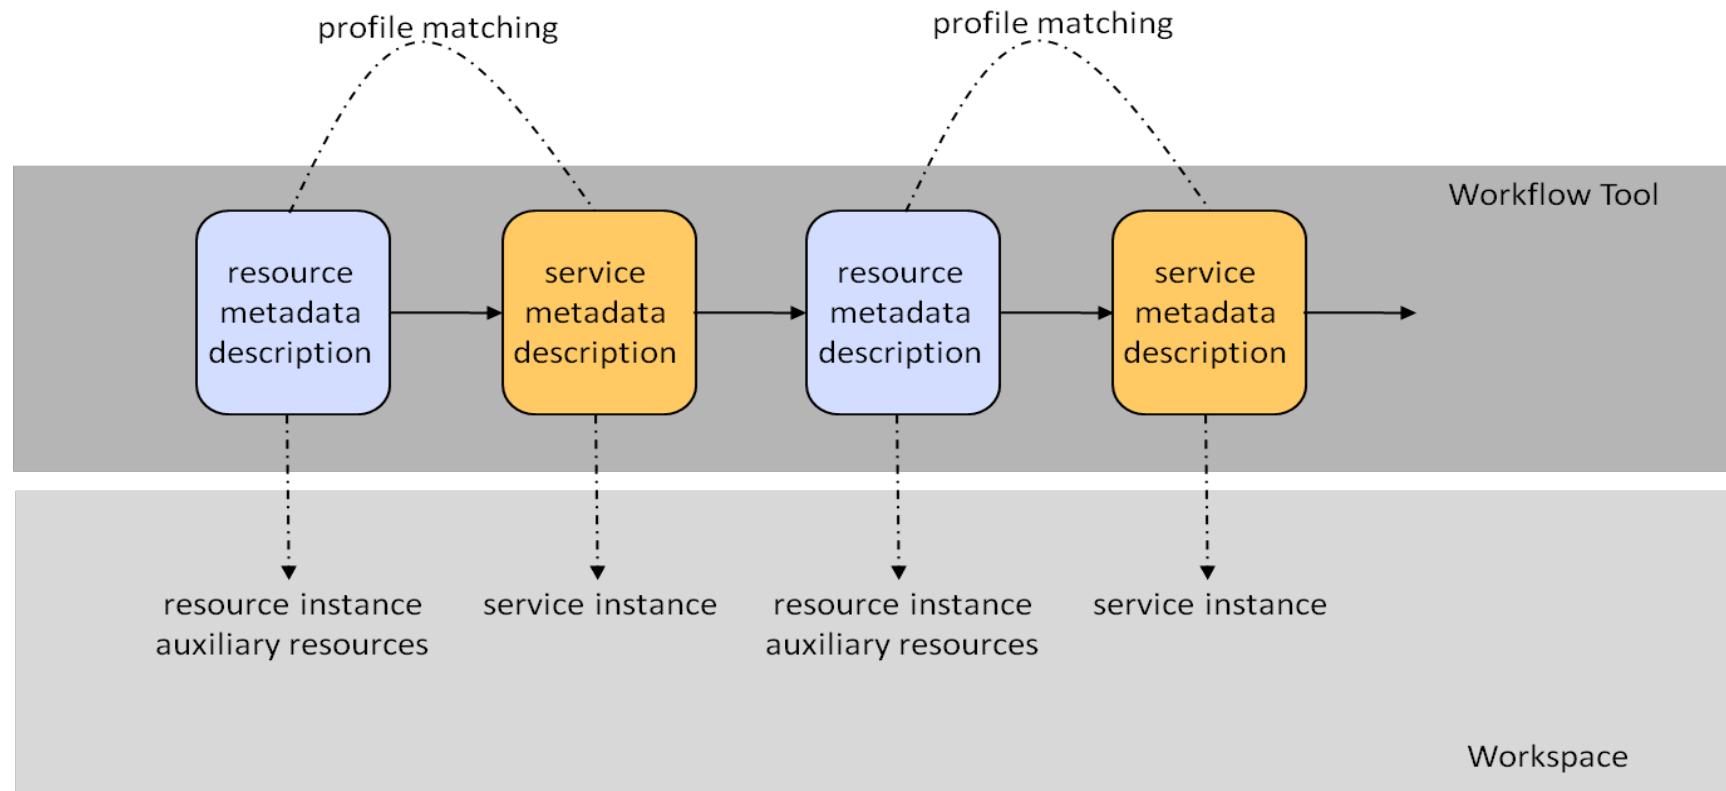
profile matching

profile matching

Workflow Tool

resource metadata description

service metadata description

resource metadata description

service metadata description

resource instance
auxiliary resources

service instance

resource instance
auxiliary resources

service instance

Workspace